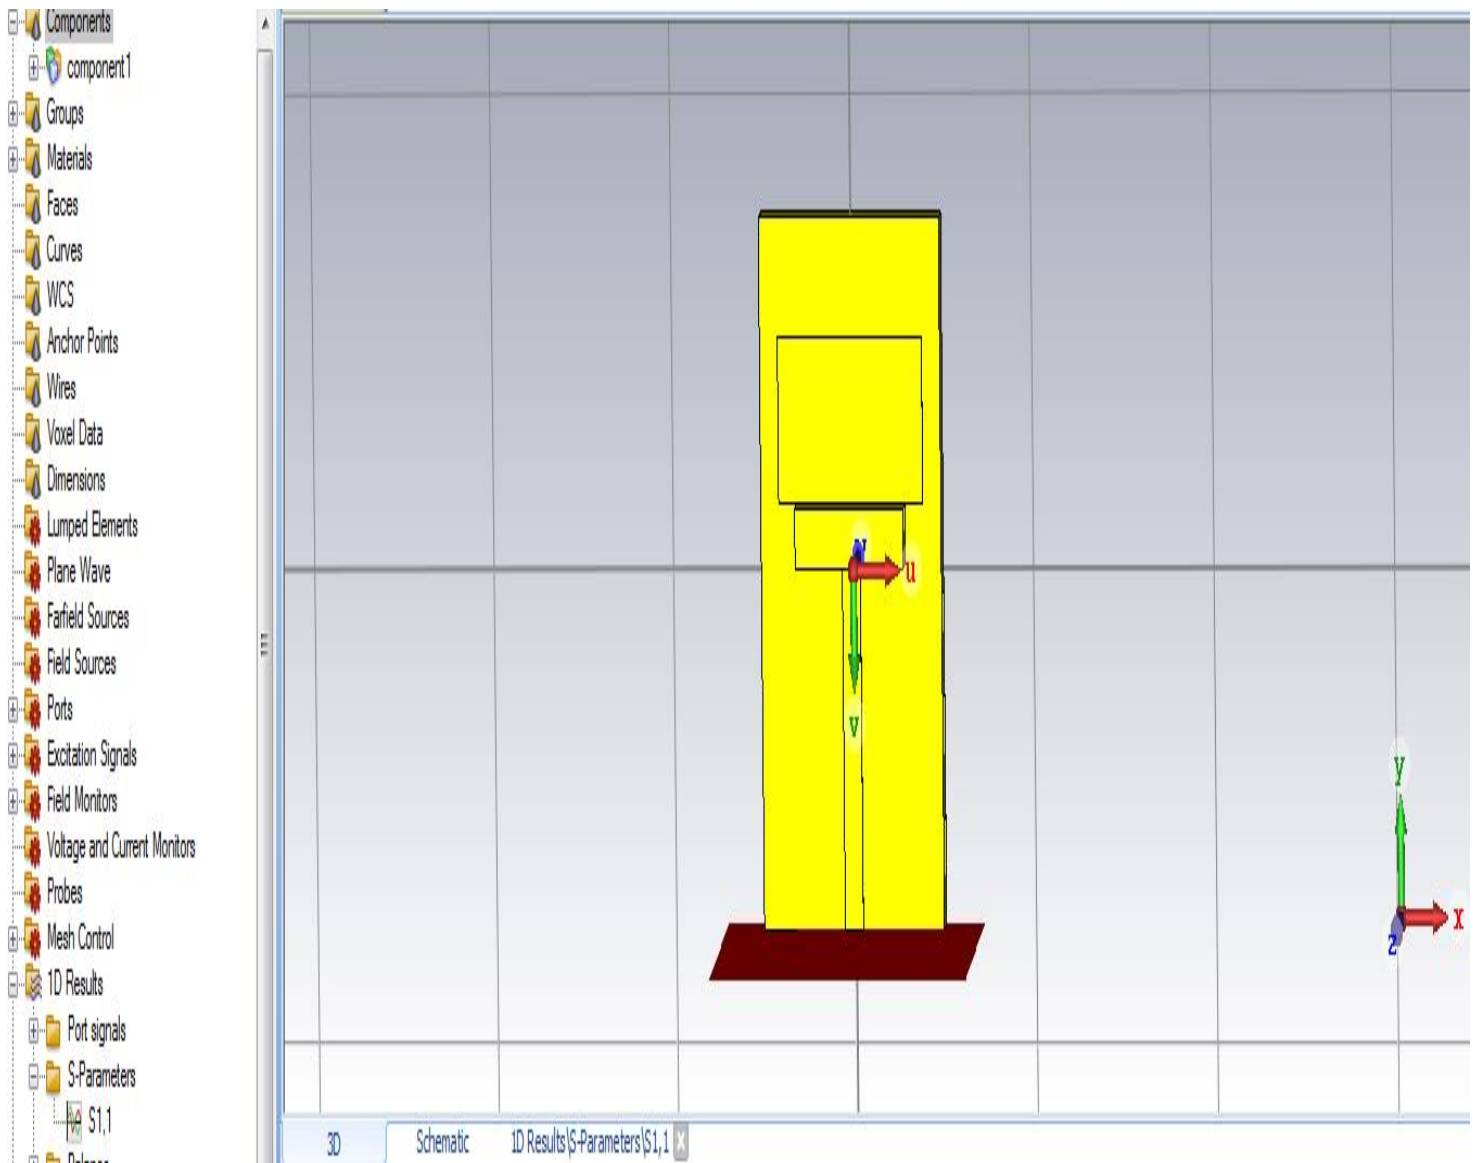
Components
component1
Groups
Materials
Faces
Curves
WCS
Anchor Points
Wires
Voxel Data
Dimensions
Lumped Elements
Plane Wave
Farfield Sources
Field Sources
Ports
Excitation Signals
Field Monitors
Voltage and Current Monitors
Probes
Mesh Control
1D Results
Port signals
S-Parameters
S1,1
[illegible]

W
u
v
y
x
z

3D
Schematic
1D Results\S-Parameters\S1,1